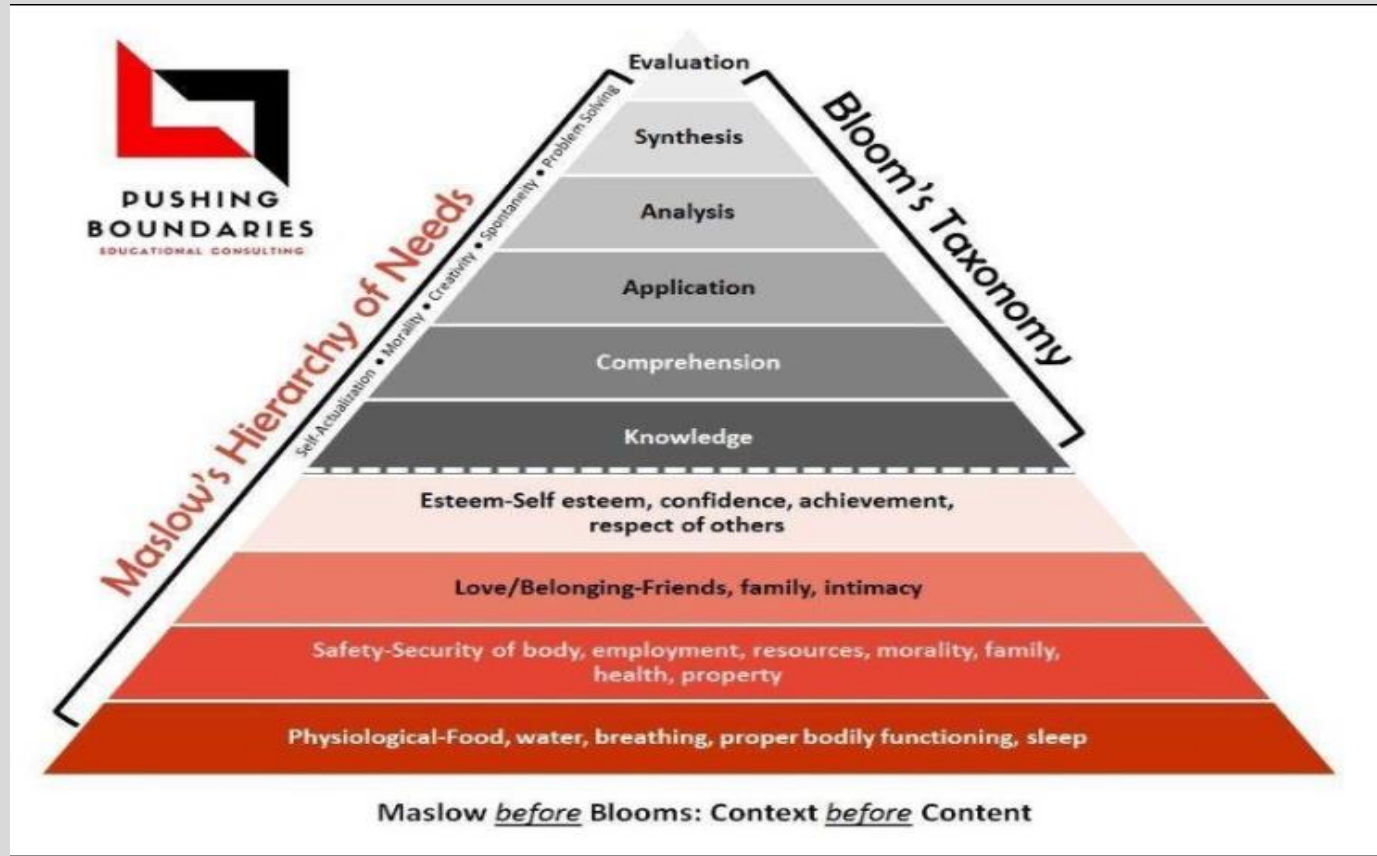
PUSHING BOUNDARIES
EDUCATIONAL CONSULTING

Maslow's Hierarchy of Needs

Self-Actualization • Morality • Creativity • Spontaneity • Problem Solving

Bloom's Taxonomy

Evaluation

Synthesis

Analysis

Application

Comprehension

Knowledge

Esteem-Self esteem, confidence, achievement, respect of others

Love/Belonging-Friends, family, intimacy

Safety-Security of body, employment, resources, morality, family, health, property

Physiological-Food, water, breathing, proper bodily functioning, sleep

Maslow before Blooms: Context before Content